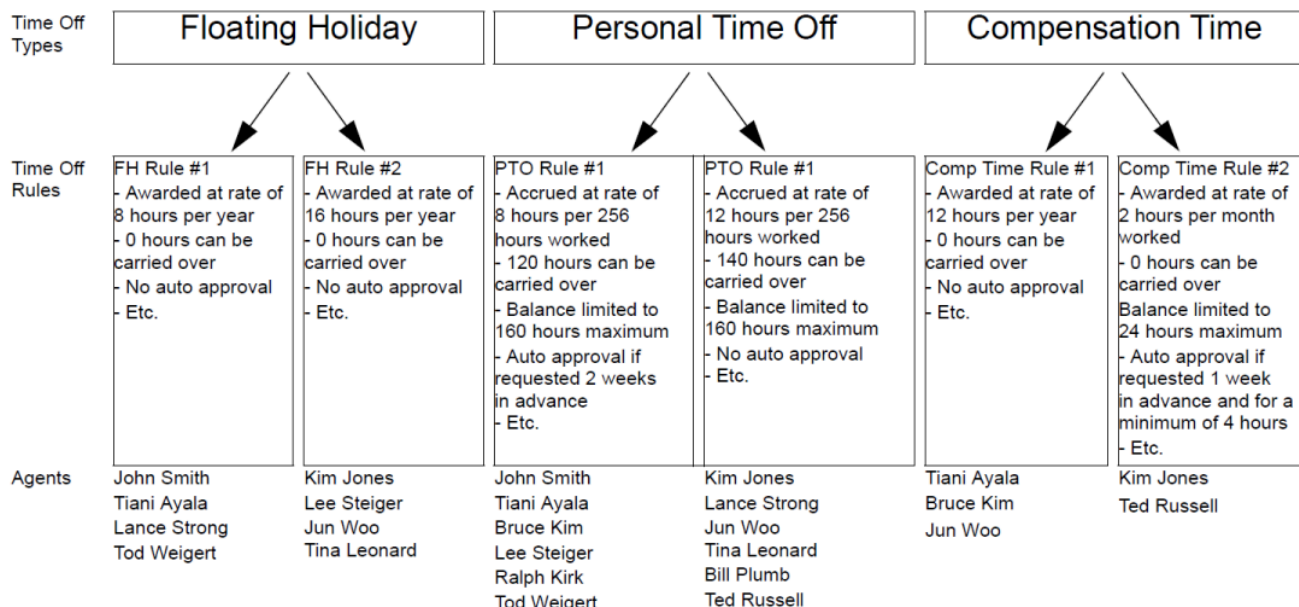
Time Off Types

Floating Holiday

Personal Time Off

Compensation Time

Time Off Rules

FH Rule #1
- Awarded at rate of 8 hours per year
- 0 hours can be carried over
- No auto approval
- Etc.

FH Rule #2
- Awarded at rate of 16 hours per year
- 0 hours can be carried over
- No auto approval
- Etc.

PTO Rule #1
- Accrued at rate of 8 hours per 256 hours worked
- 120 hours can be carried over
- Balance limited to 160 hours maximum
- Auto approval if requested 2 weeks in advance
- Etc.

PTO Rule #1
- Accrued at rate of 12 hours per 256 hours worked
- 140 hours can be carried over
- Balance limited to 160 hours maximum
- No auto approval
- Etc.

Comp Time Rule #1
- Awarded at rate of 12 hours per year
- 0 hours can be carried over
- No auto approval
- Etc.

Comp Time Rule #2
- Awarded at rate of 2 hours per month worked
- 0 hours can be carried over
Balance limited to 24 hours maximum
- Auto approval if requested 1 week in advance and for a minimum of 4 hours
- Etc.

Agents

John Smith
Tiani Ayala
Lance Strong
Tod Weigert

Kim Jones
Lee Steiger
Jun Woo
Tina Leonard

John Smith
Tiani Ayala
Bruce Kim
Lee Steiger
Ralph Kirk
Tod Weigert

Kim Jones
Lance Strong
Jun Woo
Tina Leonard
Bill Plumb
Ted Russell

Tiani Ayala
Bruce Kim
Jun Woo

Kim Jones
Ted Russell